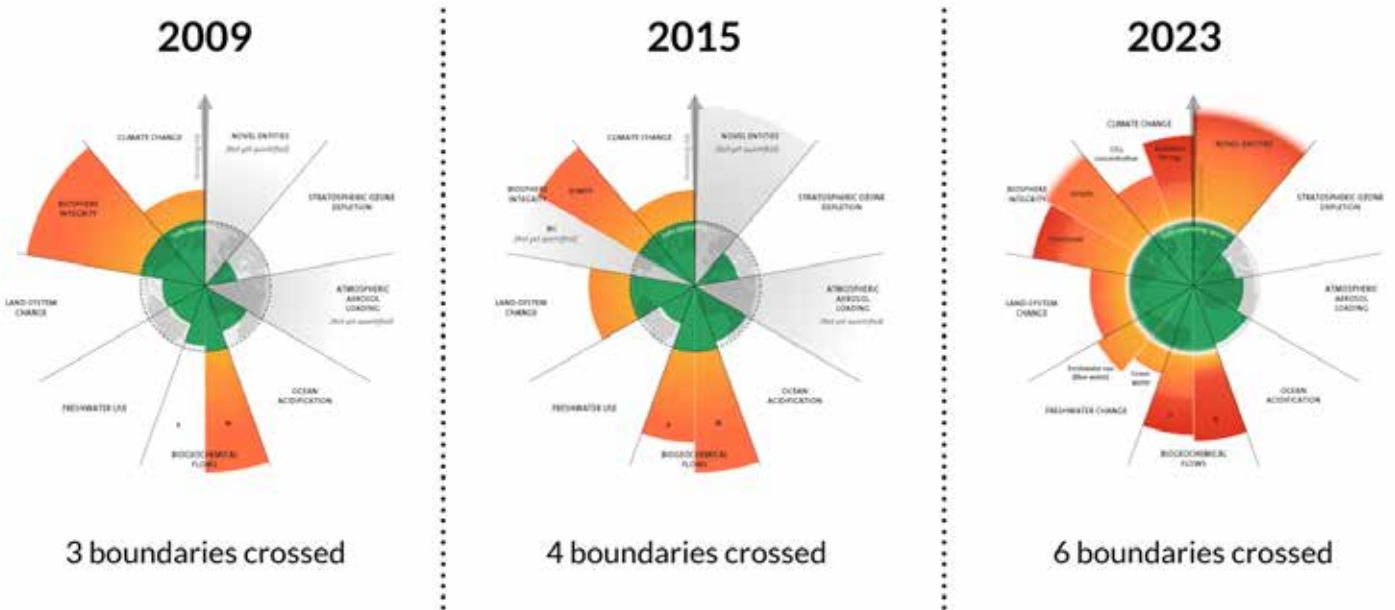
2009

CLIMATE CHANGE

NOVEL ENTITIES
(Not yet quantified)

STRATOSPHERIC OZONE DEPLETION

BIOSPHERE INTEGRITY

ATMOSPHERIC AEROSOL LOADING
(Not yet quantified)

LAND-SYSTEM CHANGE

OCEAN ACIDIFICATION

FRESHWATER USE

P

N

BIOGEOCHEMICAL FLOWS

3 boundaries crossed

2015

CLIMATE CHANGE

NOVEL ENTITIES
(Not yet quantified)

BIOSPHERE INTEGRITY

Genetic

BII
(Not yet quantified)

STRATOSPHERIC OZONE DEPLETION

LAND-SYSTEM CHANGE

ATMOSPHERIC AEROSOL LOADING
(Not yet quantified)

OCEAN ACIDIFICATION

FRESHWATER USE

P

N

BIOGEOCHEMICAL FLOWS

4 boundaries crossed

2023

CLIMATE CHANGE

Radiative forcing

$CO_2$ concentration

NOVEL ENTITIES

BIOSPHERE INTEGRITY

Genetic

Functional

STRATOSPHERIC OZONE DEPLETION

LAND-SYSTEM CHANGE

ATMOSPHERIC AEROSOL LOADING

Freshwater use (Blue water)

Green water

OCEAN ACIDIFICATION

FRESHWATER CHANGE

P

N

BIOGEOCHEMICAL FLOWS

6 boundaries crossed